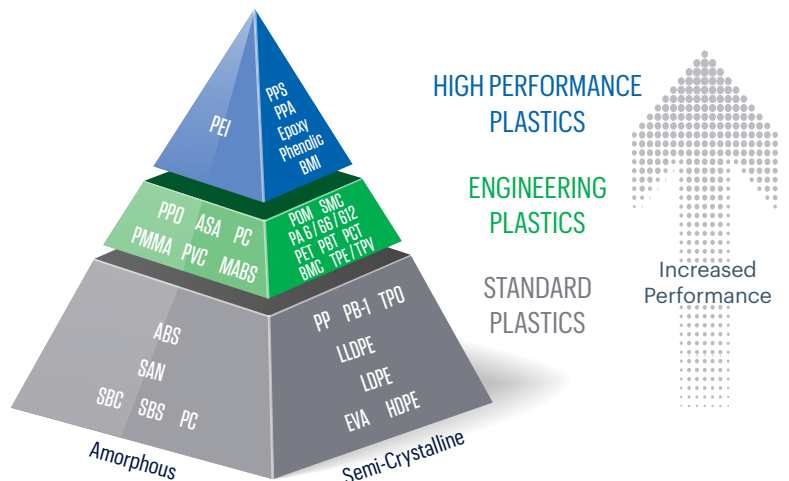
PEI

PPS
PPA
Epoxy
Phenolic
BMI

HIGH PERFORMANCE PLASTICS

PPO ASA PC
PMMA PVC MABS

POM SMC
PA 6 / 66 / 612
PET PBT PCT
BMC TPE / TPV

ENGINEERING PLASTICS

STANDARD PLASTICS

ABS
SAN
SBC SBS PC

PP PB-1 TPO
LLDPE
LDPE
EVA HDPE

Amorphous

Semi-Crystalline

Increased Performance